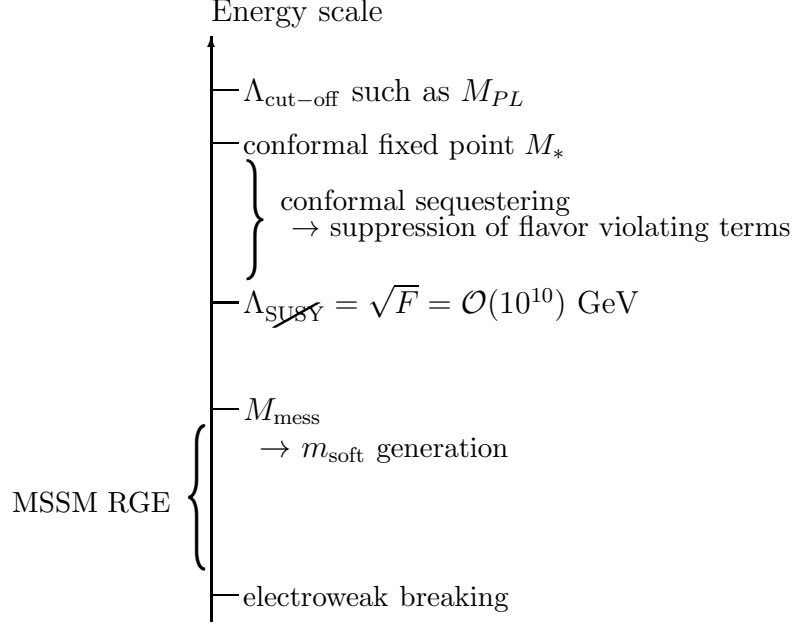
Energy scale

$\Lambda_{\text{cut-off}}$ such as $M_{PL}$

conformal fixed point $M_*$

conformal sequestering
$\rightarrow$ suppression of flavor violating terms

$\Lambda_{\not{\text{SUSY}}} = \sqrt{F} = \mathcal{O}(10^{10})$ GeV

$M_{\text{mess}}$
$\rightarrow$ $m_{\text{soft}}$ generation

MSSM RGE

electroweak breaking